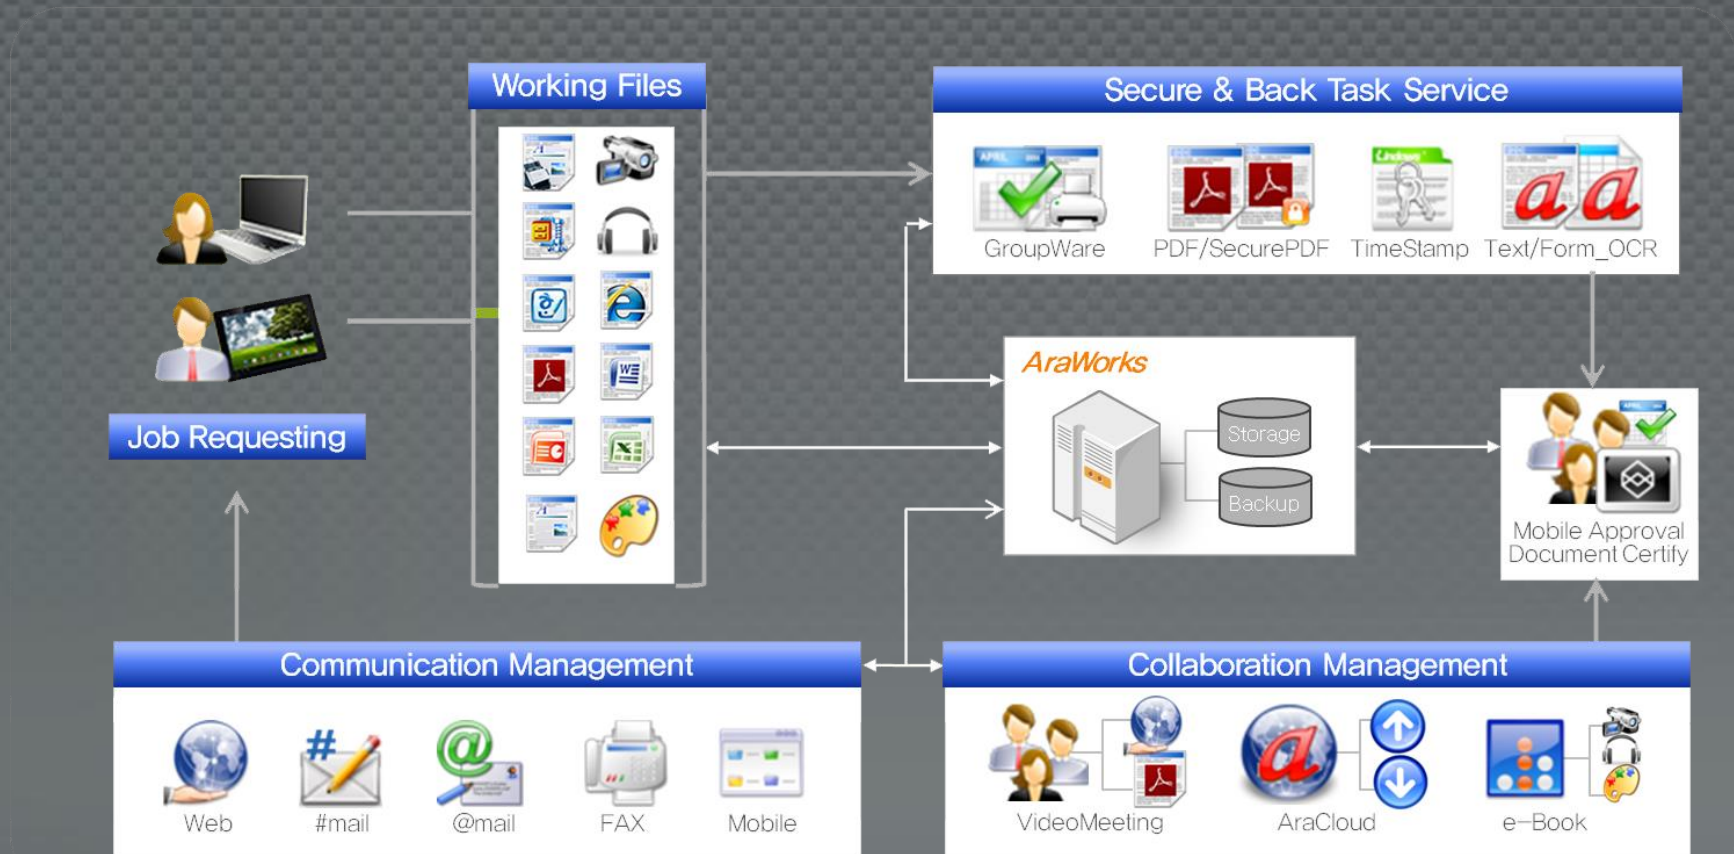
Working Files

Secure & Back Task Service

GroupWare

PDF/SecurePDF

TimeStamp

Text/Form_OCR

Job Requesting

AraWorks

Storage

Backup

Mobile Approval Document Certify

Communication Management

Web

#mail

@mail

FAX

Mobile

Collaboration Management

VideoMeeting

AraCloud

e-Book